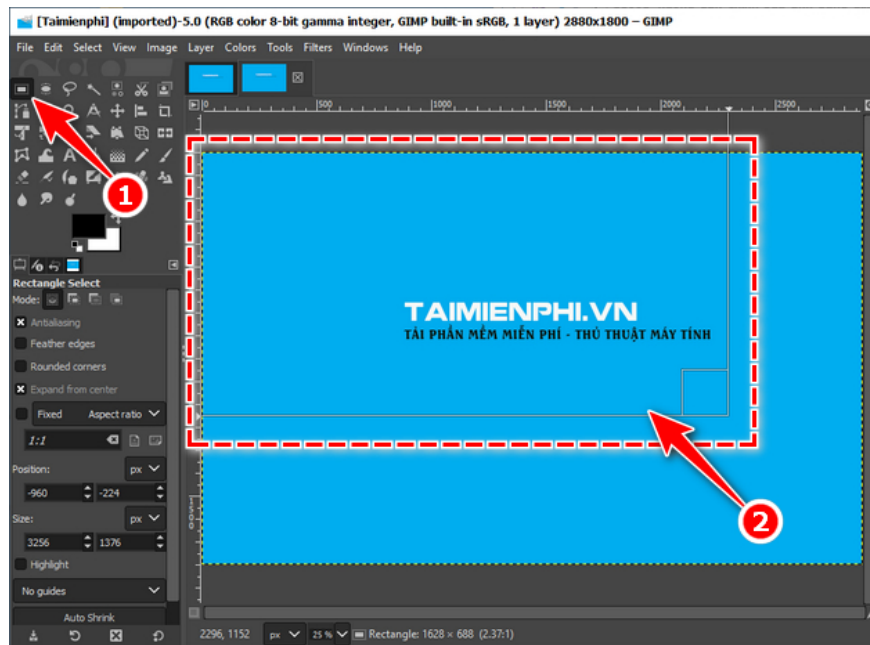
[Taimienphi] (imported)-5.0 (RGB color 8-bit gamma integer, GIMP built-in sRGB, 1 layer) 2880x1800 – GIMP

File Edit Select View Image Layer Colors Tools Filters Windows Help

1

0 500 1000 1500 2000 2500

Rectangle Select
Mode:
Antialiasing
Feather edges
Rounded corners
Expand from center
Fixed Aspect ratio
1:1
Position: px
-960 -224
Size: px
3256 1376
Highlight
No guides
Auto Shrink

TAIMIENPHI.VN
TẢI PHẦN MỀM MIỄN PHÍ - THỦ THUẬT MÁY TÍNH

2

2296, 1152 px 25 % Rectangle: 1628 × 688 (2.37:1)